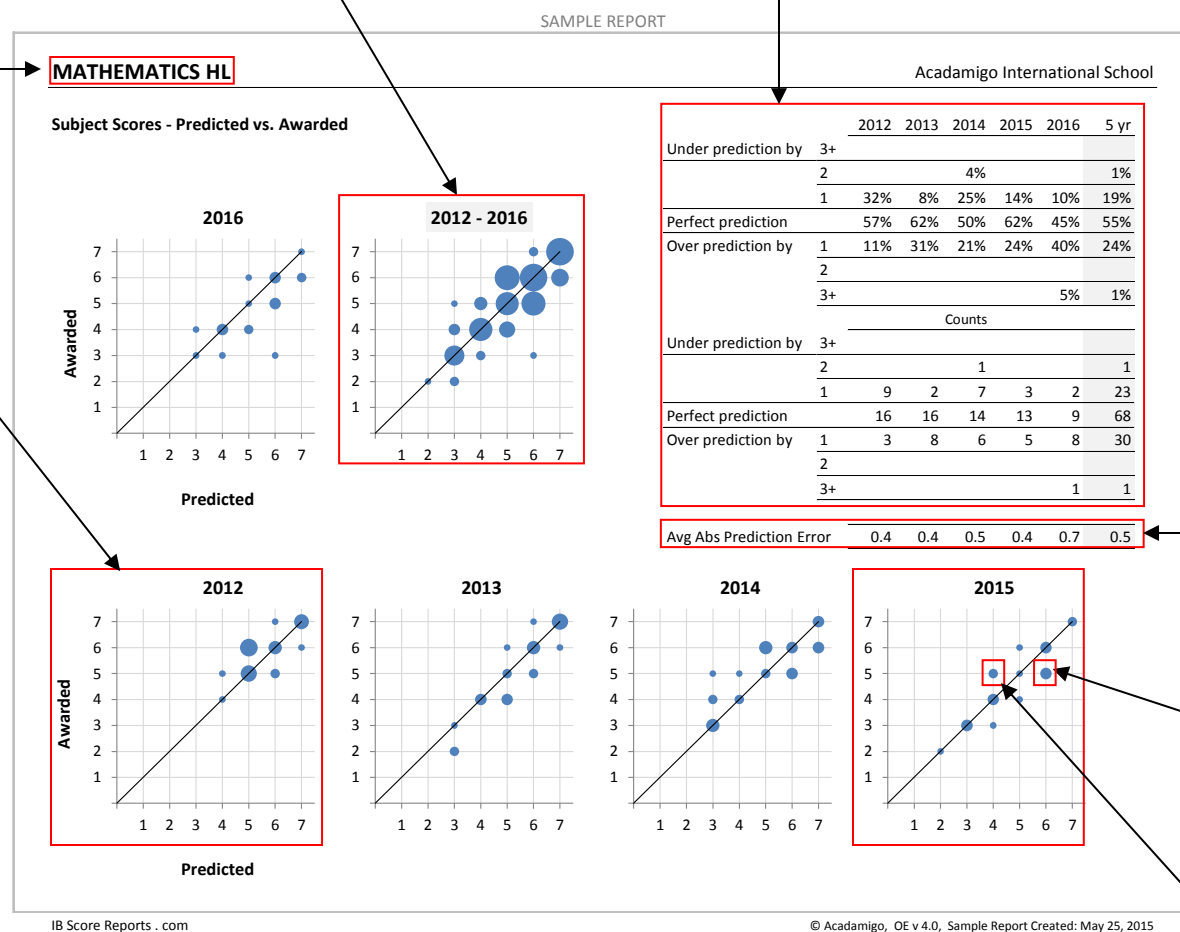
SAMPLE REPORT

MATHEMATICS HL

Acadamigo International School

Subject Scores - Predicted vs. Awarded

2016

Awarded

7
6
5
4
3
2
1

1 2 3 4 5 6 7

Predicted

2012 - 2016

7
6
5
4
3
2
1

1 2 3 4 5 6 7

| | | 2012 | 2013 | 2014 | 2015 | 2016 | 5 yr |
|---|---|---|---|---|---|---|---|
| Under prediction by | 3+ | | | | | | |
| | 2 | | | 4% | | | 1% |
| | 1 | 32% | 8% | 25% | 14% | 10% | 19% |
| Perfect prediction | | 57% | 62% | 50% | 62% | 45% | 55% |
| Over prediction by | 1 | 11% | 31% | 21% | 24% | 40% | 24% |
| | 2 | | | | | | |
| | 3+ | | | | | 5% | 1% |
| | | | | Counts | | | |
| Under prediction by | 3+ | | | | | | |
| | 2 | | | 1 | | | 1 |
| | 1 | 9 | 2 | 7 | 3 | 2 | 23 |
| Perfect prediction | | 16 | 16 | 14 | 13 | 9 | 68 |
| Over prediction by | 1 | 3 | 8 | 6 | 5 | 8 | 30 |
| | 2 | | | | | | |
| | 3+ | | | | | 1 | 1 |

| Avg Abs Prediction Error | 0.4 | 0.4 | 0.5 | 0.4 | 0.7 | 0.5 |
|---|---|---|---|---|---|---|

2012

Awarded

7
6
5
4
3
2
1

1 2 3 4 5 6 7

Predicted

2013

7
6
5
4
3
2
1

1 2 3 4 5 6 7

2014

7
6
5
4
3
2
1

1 2 3 4 5 6 7

2015

7
6
5
4
3
2
1

1 2 3 4 5 6 7

IB Score Reports . com

© Acadamigo, OE v 4.0, Sample Report Created: May 25, 2015